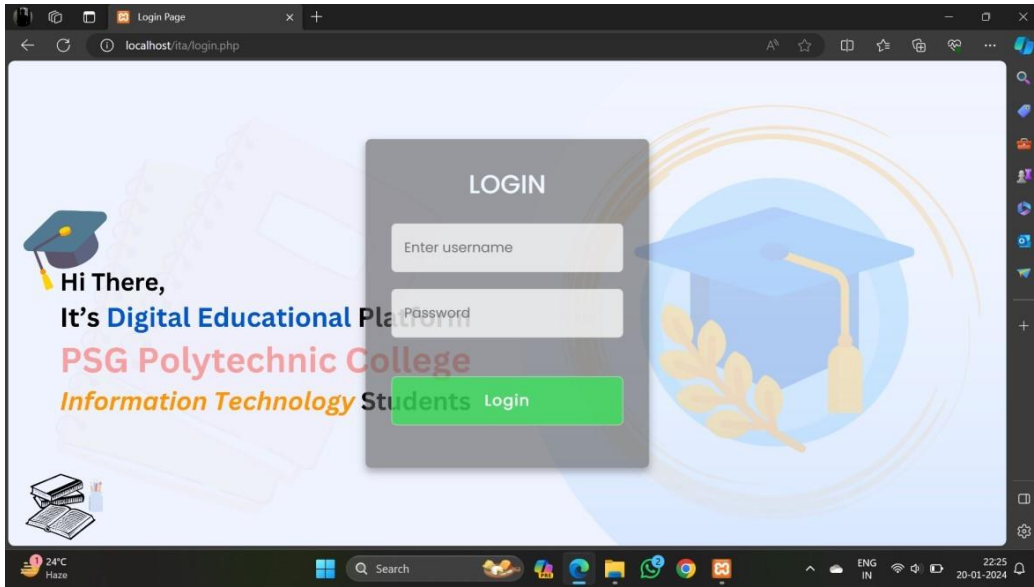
Login Page

localhost/ita/login.php

LOGIN

Enter username

Password

Login

Hi There,
It's Digital Educational Platform
PSG Polytechnic College
Information Technology Students

24°C
Haze

Search

ENG
IN

22:25
20-01-2024